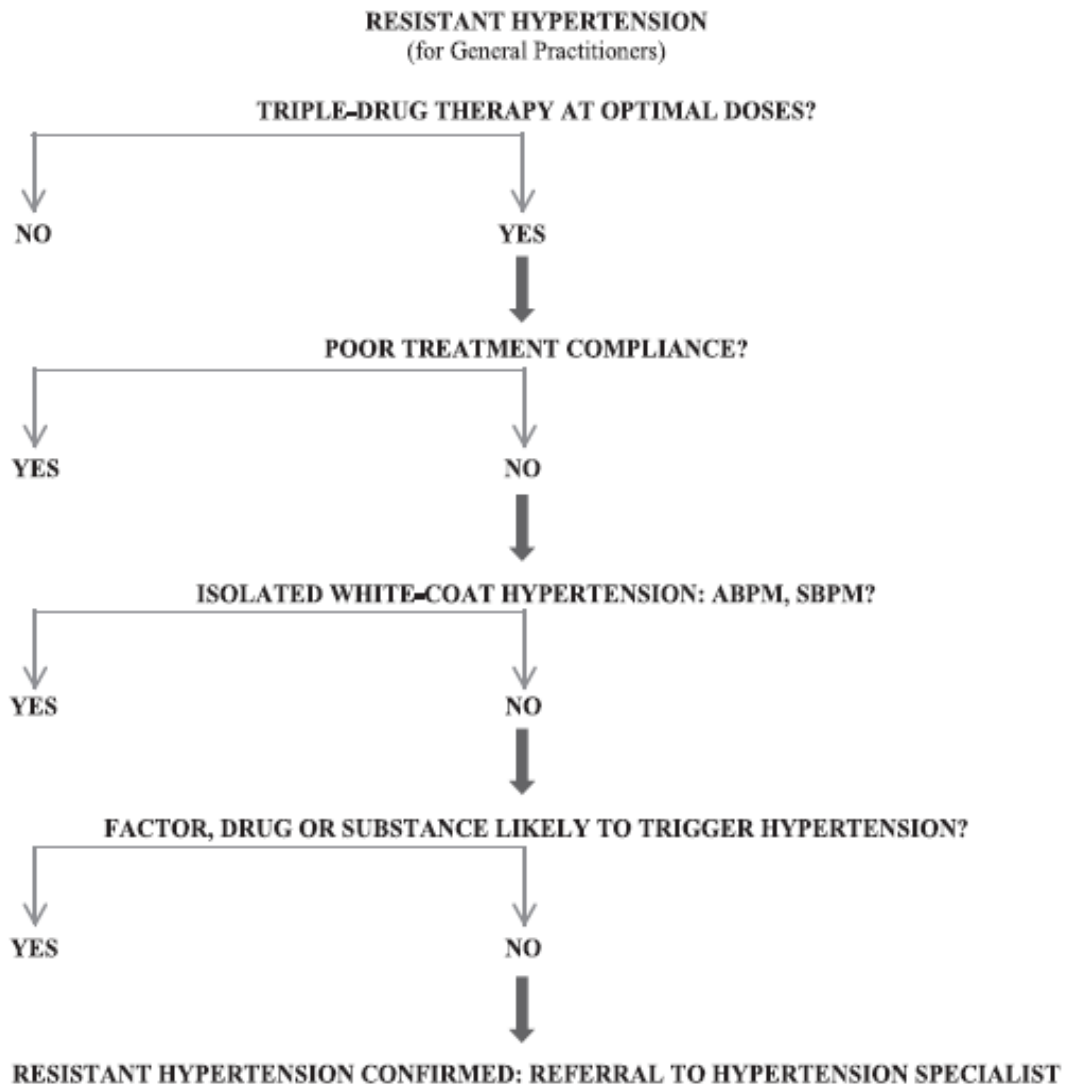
RESISTANT HYPERTENSION
(for General Practitioners)

TRIPLE-DRUG THERAPY AT OPTIMAL DOSES?

NO

YES

POOR TREATMENT COMPLIANCE?

YES

NO

ISOLATED WHITE-COAT HYPERTENSION: ABPM, SBPM?

YES

NO

FACTOR, DRUG OR SUBSTANCE LIKELY TO TRIGGER HYPERTENSION?

YES

NO

RESISTANT HYPERTENSION CONFIRMED: REFERRAL TO HYPERTENSION SPECIALIST